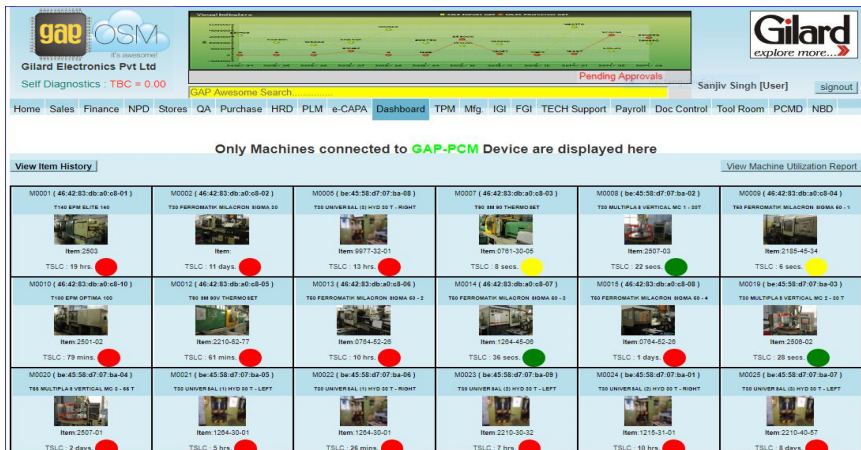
GAP OSM It's awesome!
Gilard Electronics Pvt Ltd
Self Diagnostics : TBC = 0.00

Visual Indicators
GAP Awesome Search...............
Pending Approvals

Gilard explore more...
Sanjiv Singh [User]
signout

Home Sales Finance NPD Stores QA Purchase HRD PLM e-CAPA Dashboard TPM Mfg. IGI FGI TECH Support Payroll Doc Control Tool Room PCMD NBD

Only Machines connected to GAP-PCM Device are displayed here

View Item History
View Machine Utilization Report

| M0001 ( 46:42:83:db:a0:c8-01 ) T140 EPM ELITE 140 Item:2503 TSLC : 19 hrs. | M0002 ( 46:42:83:db:a0:c8-02 ) T80 FERROMATIK MILACRON SIGMA 80 Item: TSLC : 11 days. | M0005 ( be:45:58:d7:07:ba-08 ) T80 UNIVERSAL (1) HYD 80 T - RIGHT Item:9977-32-01 TSLC : 13 hrs. | M0007 ( 46:42:83:db:a0:c8-03 ) T80 SM 80 THERMO SET Item:0761-30-06 TSLC : 8 secs. | M0008 ( be:45:58:d7:07:ba-02 ) T30 MULTIPLA 8 VERTICAL MC 1 - 30T Item:2507-03 TSLC : 22 secs. | M0009 ( 46:42:83:db:a0:c8-04 ) T63 FERROMATIK MILACRON SIGMA 60 - 1 Item:2185-45-34 TSLC : 6 secs. |
|---|---|---|---|---|---|
| M0010 ( 46:42:83:db:a0:c8-10 ) T100 EPM OPTIMA 100 Item:2501-02 TSLC : 79 mins. | M0012 ( 46:42:83:db:a0:c8-05 ) T80 SM 80V THERMO SET Item:2210-52-77 TSLC : 61 mins. | M0013 ( 46:42:83:db:a0:c8-06 ) T60 FERROMATIK MILACRON SIGMA 60 - 2 Item:0784-52-28 TSLC : 10 hrs. | M0014 ( 46:42:83:db:a0:c8-07 ) T60 FERROMATIK MILACRON SIGMA 60 - 3 Item:1284-45-06 TSLC : 36 secs. | M0015 ( 46:42:83:db:a0:c8-08 ) T60 FERROMATIK MILACRON SIGMA 60 - 4 Item:0784-52-28 TSLC : 1 days. | M0019 ( be:45:58:d7:07:ba-03 ) T30 MULTIPLA 8 VERTICAL MC 2 - 30 T Item:2508-02 TSLC : 28 secs. |
| M0020 ( be:45:58:d7:07:ba-04 ) T55 MULTIPLA 8 VERTICAL MC 3 - 55 T Item:2507-01 TSLC : 2 days. | M0021 ( be:45:58:d7:07:ba-05 ) T30 UNIVERSAL (1) HYD 30 T - LEFT Item:1264-30-01 TSLC : 5 hrs. | M0022 ( be:45:58:d7:07:ba-06 ) T30 UNIVERSAL (1) HYD 30 T - RIGHT Item:1264-30-01 TSLC : 26 mins. | M0023 ( be:45:58:d7:07:ba-09 ) T30 UNIVERSAL (2) HYD 30 T - LEFT Item:2210-30-32 TSLC : 7 hrs. | M0024 ( be:45:58:d7:07:ba-01 ) T30 UNIVERSAL (2) HYD 30 T - RIGHT Item:1215-31-01 TSLC : 10 hrs. | M0025 ( be:45:58:d7:07:ba-07 ) T30 UNIVERSAL (3) HYD 30 T - LEFT Item:2210-40-57 TSLC : 8 days. |